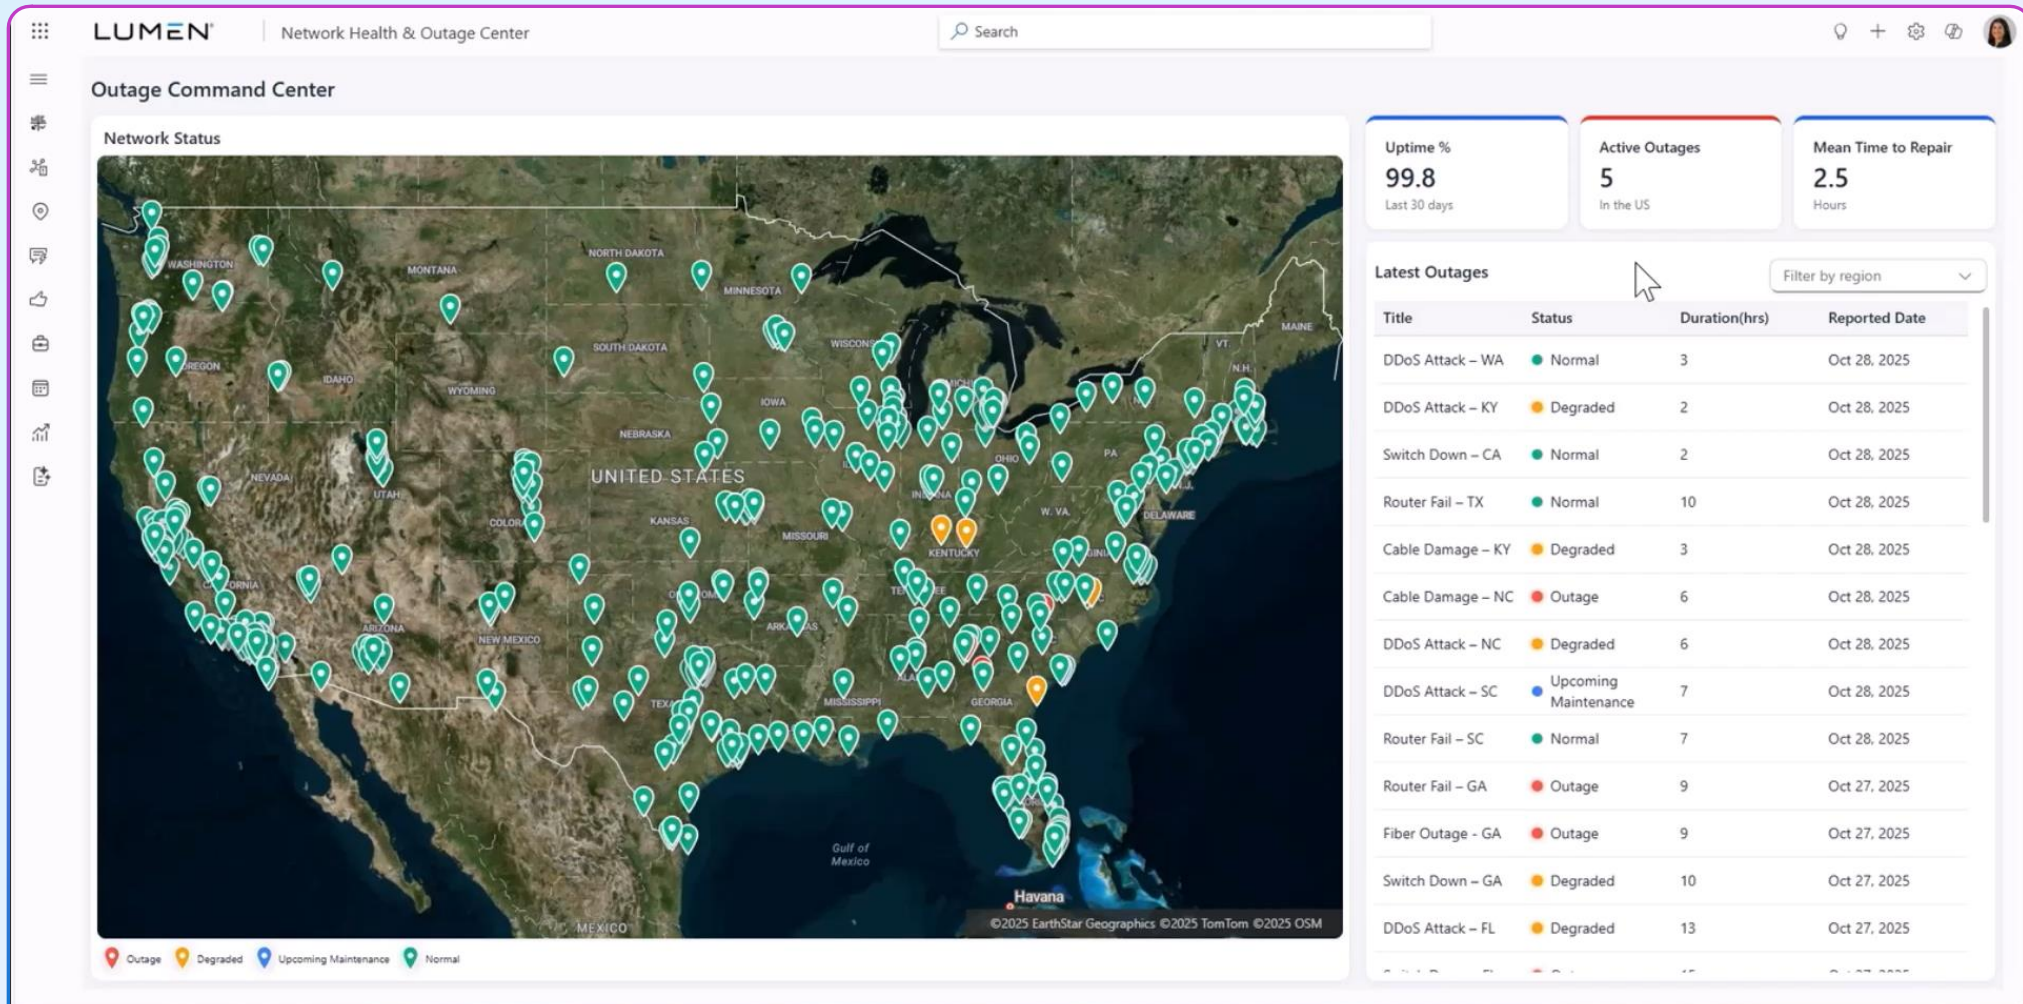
LUMEN Network Health & Outage Center

Search

Outage Command Center

Network Status

WASHINGTON MONTANA NORTH DAKOTA MINNESOTA SOUTH DAKOTA WISCONSIN MAINE VT N.H. OREGON IDAHO WYOMING IOWA NEBRASKA NEVADA UTAH UNITED STATES OHIO PA COLORADO KANSAS MISSOURI INDIANA W. VA. DELAWARE KENTUCKY CALIFORNIA ARIZONA NEW MEXICO ARKANSAS MISSISSIPPI GEORGIA TEXAS Gulf of Mexico Havana MEXICO

©2025 EarthStar Geographics ©2025 TomTom ©2025 OSM

Outage Degraded Upcoming Maintenance Normal

Uptime %
99.8
Last 30 days

Active Outages
5
In the US

Mean Time to Repair
2.5
Hours

Latest Outages

Filter by region

| Title | Status | Duration(hrs) | Reported Date |
|---|---|---|---|
| DDoS Attack – WA | Normal | 3 | Oct 28, 2025 |
| DDoS Attack – KY | Degraded | 2 | Oct 28, 2025 |
| Switch Down – CA | Normal | 2 | Oct 28, 2025 |
| Router Fail – TX | Normal | 10 | Oct 28, 2025 |
| Cable Damage – KY | Degraded | 3 | Oct 28, 2025 |
| Cable Damage – NC | Outage | 6 | Oct 28, 2025 |
| DDoS Attack – NC | Degraded | 6 | Oct 28, 2025 |
| DDoS Attack – SC | Upcoming Maintenance | 7 | Oct 28, 2025 |
| Router Fail – SC | Normal | 7 | Oct 28, 2025 |
| Router Fail – GA | Outage | 9 | Oct 27, 2025 |
| Fiber Outage – GA | Outage | 9 | Oct 27, 2025 |
| Switch Down – GA | Degraded | 10 | Oct 27, 2025 |
| DDoS Attack – FL | Degraded | 13 | Oct 27, 2025 |
| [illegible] | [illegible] | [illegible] | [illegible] |